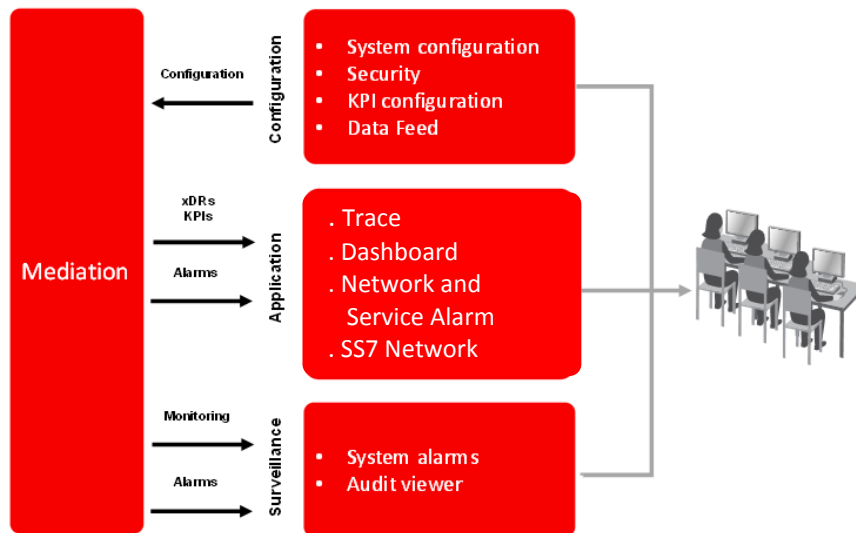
Mediation

Configuration

Configuration

- System configuration
- Security
- KPI configuration
- Data Feed

xDRs
KPIs

Alarms

Application

. Trace
. Dashboard
. Network and Service Alarm
. SS7 Network

Monitoring

Alarms

Surveillance

- System alarms
- Audit viewer